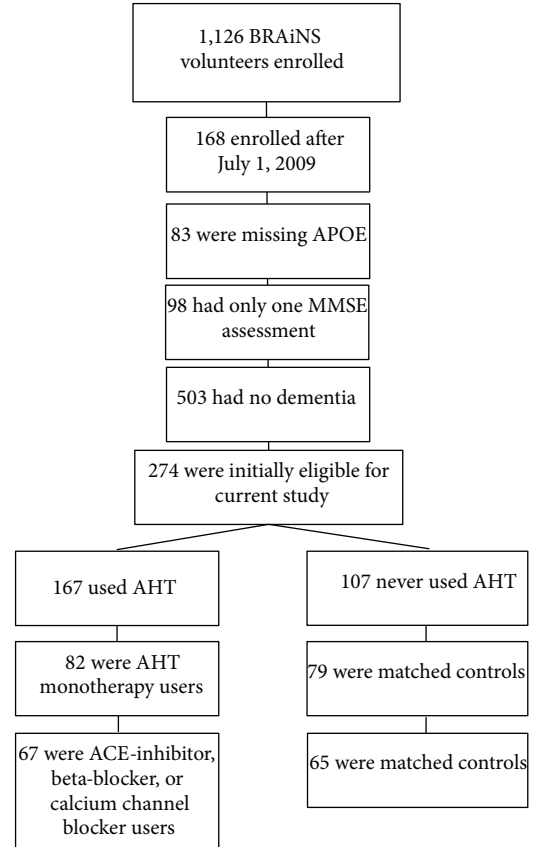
1,126 BRAiNS volunteers enrolled

168 enrolled after July 1, 2009

83 were missing APOE

98 had only one MMSE assessment

503 had no dementia

274 were initially eligible for current study

167 used AHT

82 were AHT monotherapy users

67 were ACE-inhibitor, beta-blocker, or calcium channel blocker users

107 never used AHT

79 were matched controls

65 were matched controls